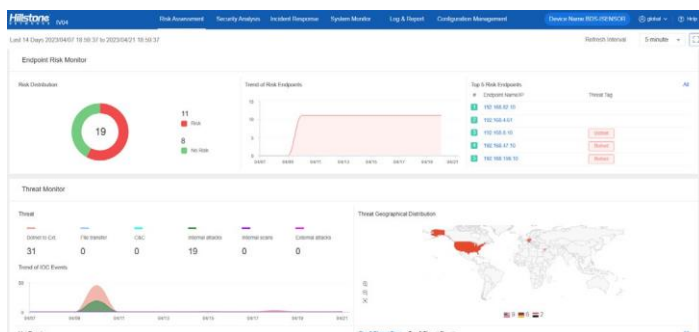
Hillstone iVDS

Risk Assessment Security Analysis Incident Response System Monitor Log & Report Configuration Management

Device Name: BDS-JSENSOR global Help

Last 14 Days 2023/04/07 18:50:37 to 2023/04/21 18:50:37

Refresh Interval 5-minute

Endpoint Risk Monitor

Risk Distribution

19

11
Risk

8
No Risk

Trend of Risk Endpoints

15
10
5
0

04/07 04/09 04/11 04/13 04/15 04/17 04/19 04/21

Top 5 Risk Endpoints All

| # | Endpoint Name/IP | Threat Tag |
|---|---|---|
| 1 | 192.168.92.10 | |
| 2 | 192.168.4.61 | |
| 3 | 192.168.6.10 | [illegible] |
| 4 | 192.168.47.10 | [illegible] |
| 5 | 192.168.108.10 | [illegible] |

Threat Monitor

Threat

| Online to C/I | File transfer | C&C | Internal attacks | Internal scans | External attacks |
|---|---|---|---|---|---|
| 31 | 0 | 0 | 19 | 0 | 0 |

Trend of IOC Events

50

0

04/07 04/09 04/11 04/13 04/15 04/17 04/19 04/21

Threat Geographical Distribution

3 5 2